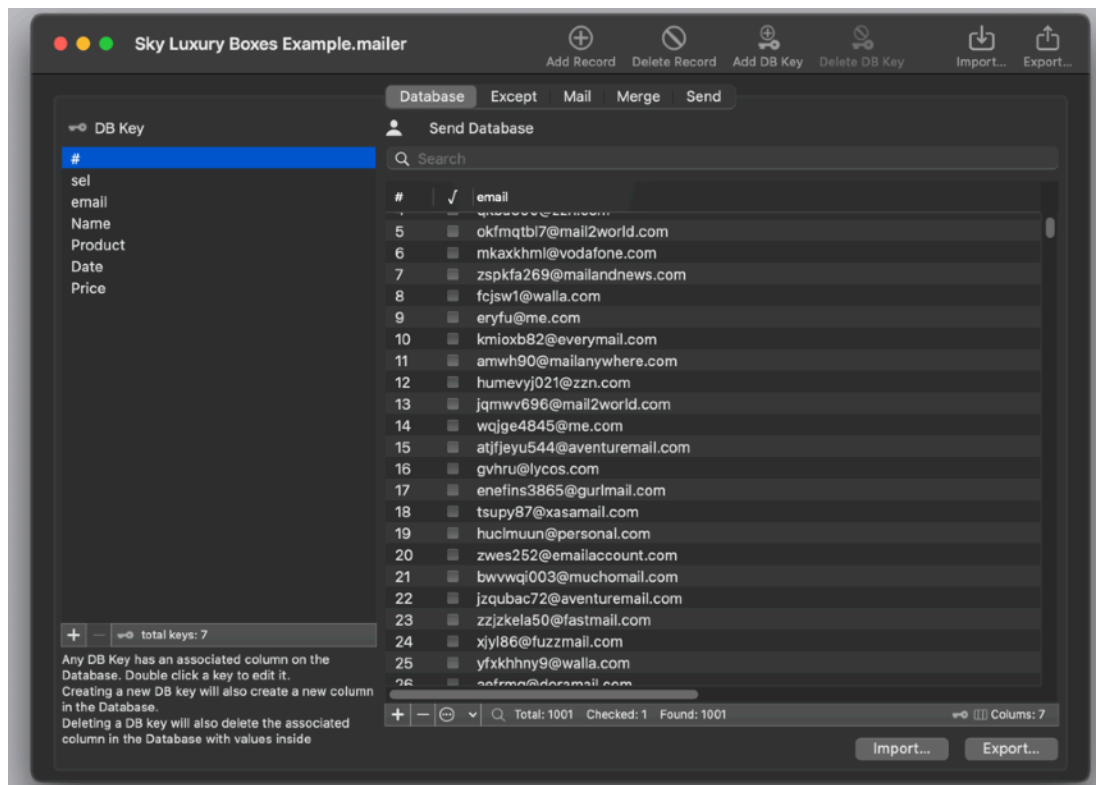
Sky Luxury Boxes Example.mailer

Add Record Delete Record Add DB Key Delete DB Key Import... Export...

Database Except Mail Merge Send

DB Key

#
sel
email
Name
Product
Date
Price

+ − total keys: 7

Any DB Key has an associated column on the Database. Double click a key to edit it.
Creating a new DB key will also create a new column in the Database.
Deleting a DB key will also delete the associated column in the Database with values inside

Send Database

Search

| # | √ | email |
|---|---|---|
| 4 | | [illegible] |
| 5 | | okfmqtbl7@mail2world.com |
| 6 | | mkaxkhml@vodafone.com |
| 7 | | zspkfa269@mailandnews.com |
| 8 | | fcjsw1@walla.com |
| 9 | | eryfu@me.com |
| 10 | | kmioxb82@everymail.com |
| 11 | | amwh90@mailanywhere.com |
| 12 | | humevyj021@zzn.com |
| 13 | | jqmwv696@mail2world.com |
| 14 | | wqjge4845@me.com |
| 15 | | atjfjeyu544@aventuremail.com |
| 16 | | gvhru@lycos.com |
| 17 | | enefins3865@gurlmail.com |
| 18 | | tsupy87@xasamail.com |
| 19 | | huclmuun@personal.com |
| 20 | | zwes252@emailaccount.com |
| 21 | | bwvwqi003@muchomail.com |
| 22 | | jzqubac72@aventuremail.com |
| 23 | | zzjzkela50@fastmail.com |
| 24 | | xjyl86@fuzzmail.com |
| 25 | | yfxkhhny9@walla.com |
| 26 | | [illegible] |

+ − Total: 1001 Checked: 1 Found: 1001 Colums: 7

Import... Export...